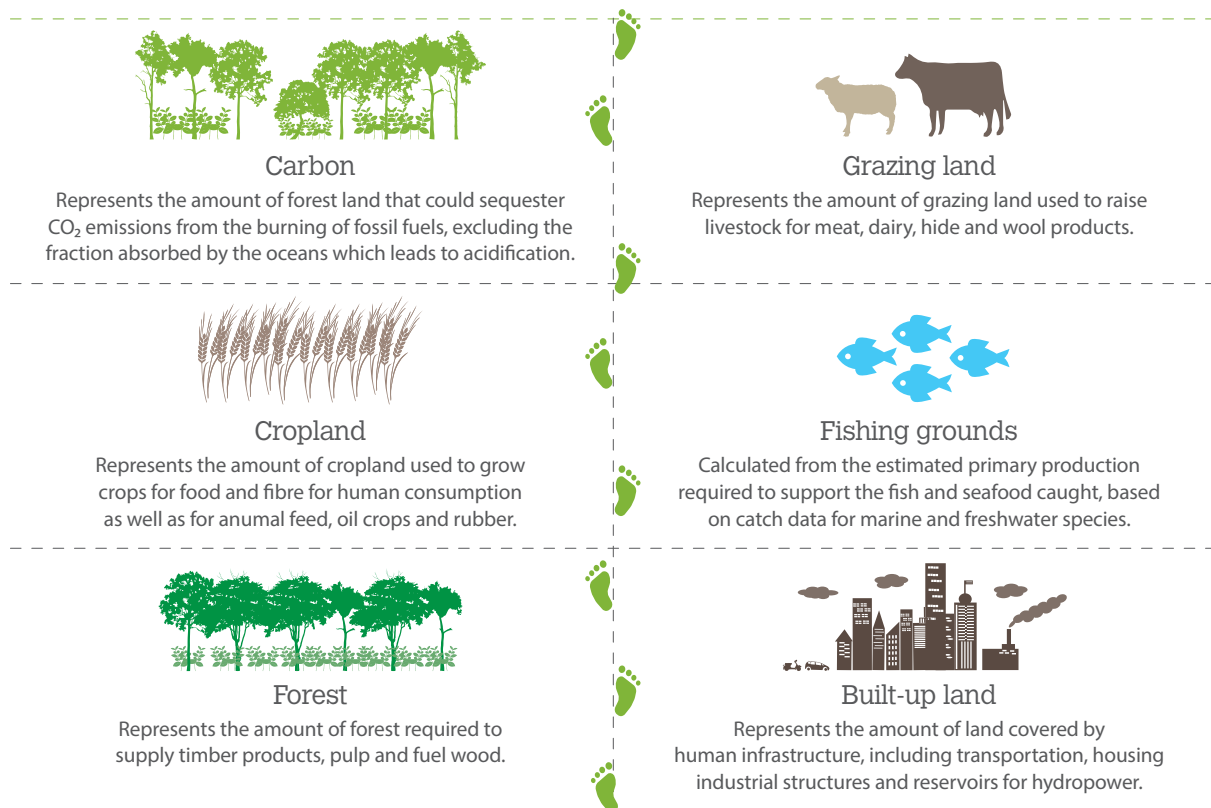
Carbon
Represents the amount of forest land that could sequester $CO_2$ emissions from the burning of fossil fuels, excluding the fraction absorbed by the oceans which leads to acidification.

Grazing land
Represents the amount of grazing land used to raise livestock for meat, dairy, hide and wool products.

Cropland
Represents the amount of cropland used to grow crops for food and fibre for human consumption as well as for anumal feed, oil crops and rubber.

Fishing grounds
Calculated from the estimated primary production required to support the fish and seafood caught, based on catch data for marine and freshwater species.

Forest
Represents the amount of forest required to supply timber products, pulp and fuel wood.

Built-up land
Represents the amount of land covered by human infrastructure, including transportation, housing industrial structures and reservoirs for hydropower.